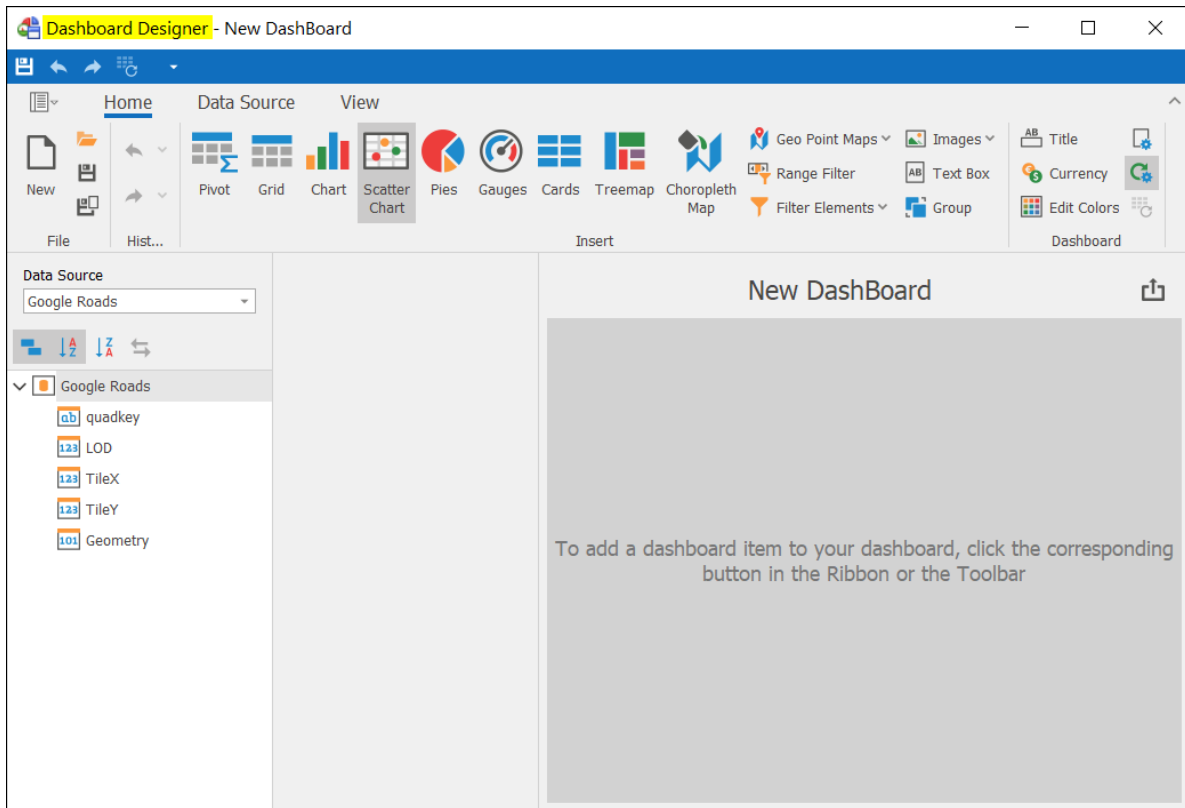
Dashboard Designer - New DashBoard

Home Data Source View

New

File

Hist...

Pivot Grid Chart Scatter Chart Pies Gauges Cards Treemap Choropleth Map

Geo Point Maps
Range Filter
Filter Elements

Images
Text Box
Group

Insert

Title
Currency
Edit Colors

Dashboard

Data Source
Google Roads

Google Roads
quadkey
LOD
TileX
TileY
Geometry

New DashBoard

To add a dashboard item to your dashboard, click the corresponding button in the Ribbon or the Toolbar